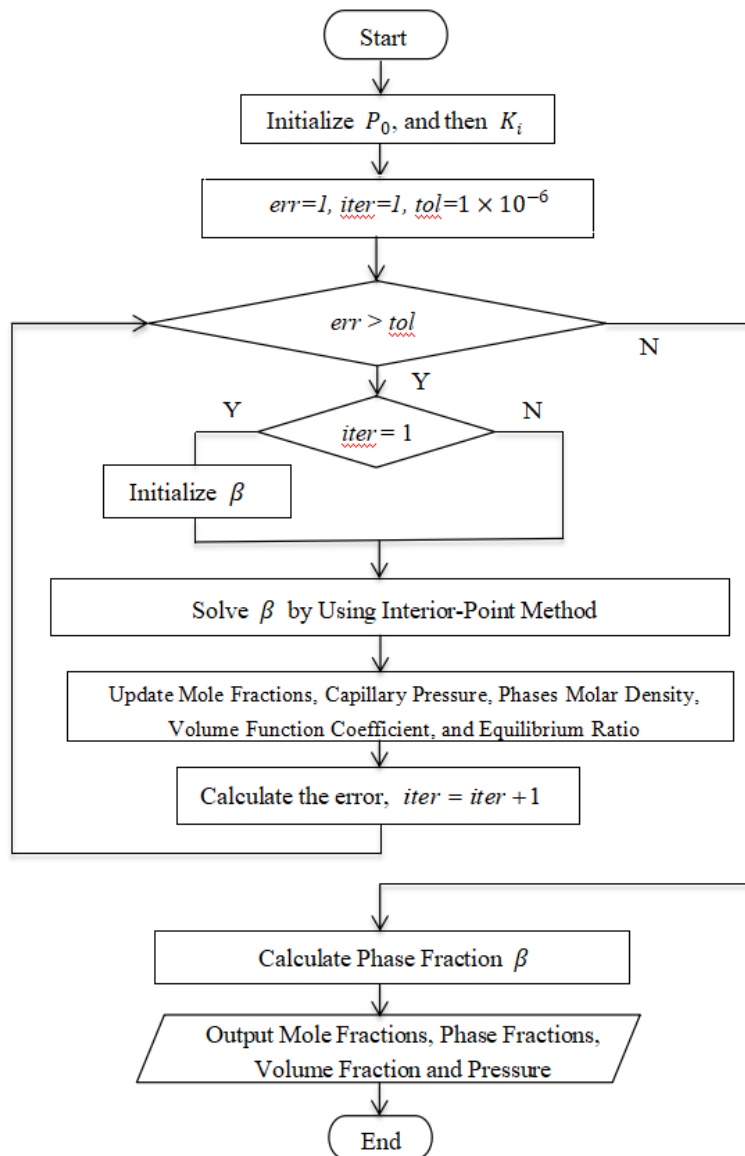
Start

Initialize $P_0$, and then $K_i$

$err=1$, $iter=1$, $tol=1 \times 10^{-6}$

$err > tol$

N

Y

Y

$iter = 1$

N

Initialize $\beta$

Solve $\beta$ by Using Interior-Point Method

Update Mole Fractions, Capillary Pressure, Phases Molar Density, Volume Function Coefficient, and Equilibrium Ratio

Calculate the error, $iter = iter + 1$

Calculate Phase Fraction $\beta$

Output Mole Fractions, Phase Fractions, Volume Fraction and Pressure

End